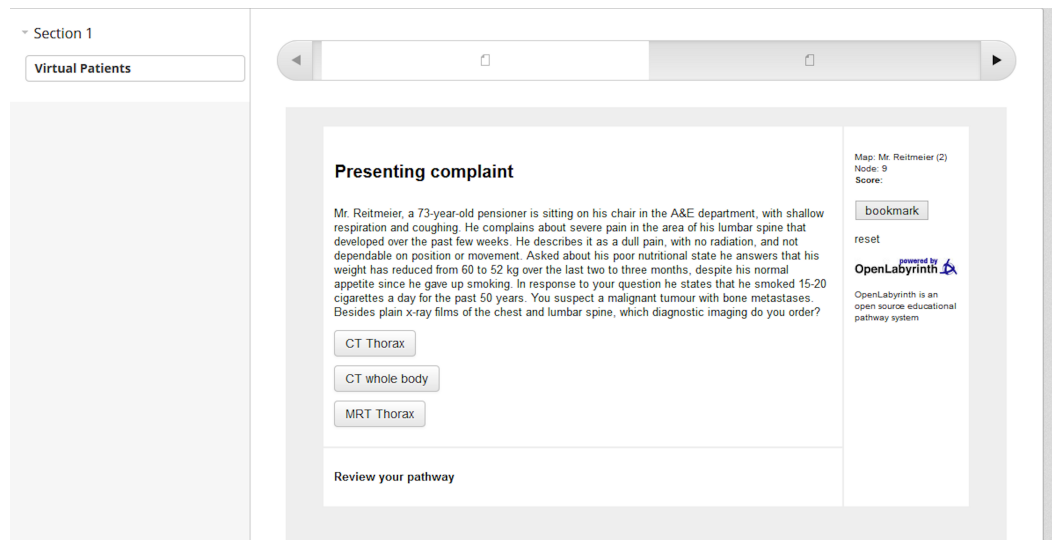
Section 1

Virtual Patients

Presenting complaint

Mr. Reitmeier, a 73-year-old pensioner is sitting on his chair in the A&E department, with shallow respiration and coughing. He complains about severe pain in the area of his lumbar spine that developed over the past few weeks. He describes it as a dull pain, with no radiation, and not dependable on position or movement. Asked about his poor nutritional state he answers that his weight has reduced from 60 to 52 kg over the last two to three months, despite his normal appetite since he gave up smoking. In response to your question he states that he smoked 15-20 cigarettes a day for the past 50 years. You suspect a malignant tumour with bone metastases. Besides plain x-ray films of the chest and lumbar spine, which diagnostic imaging do you order?

CT Thorax

CT whole body

MRT Thorax

Review your pathway

Map: Mr. Reitmeier (2)
Node: 9
Score:

bookmark

reset

powered by OpenLabyrinth

OpenLabyrinth is an open source educational pathway system